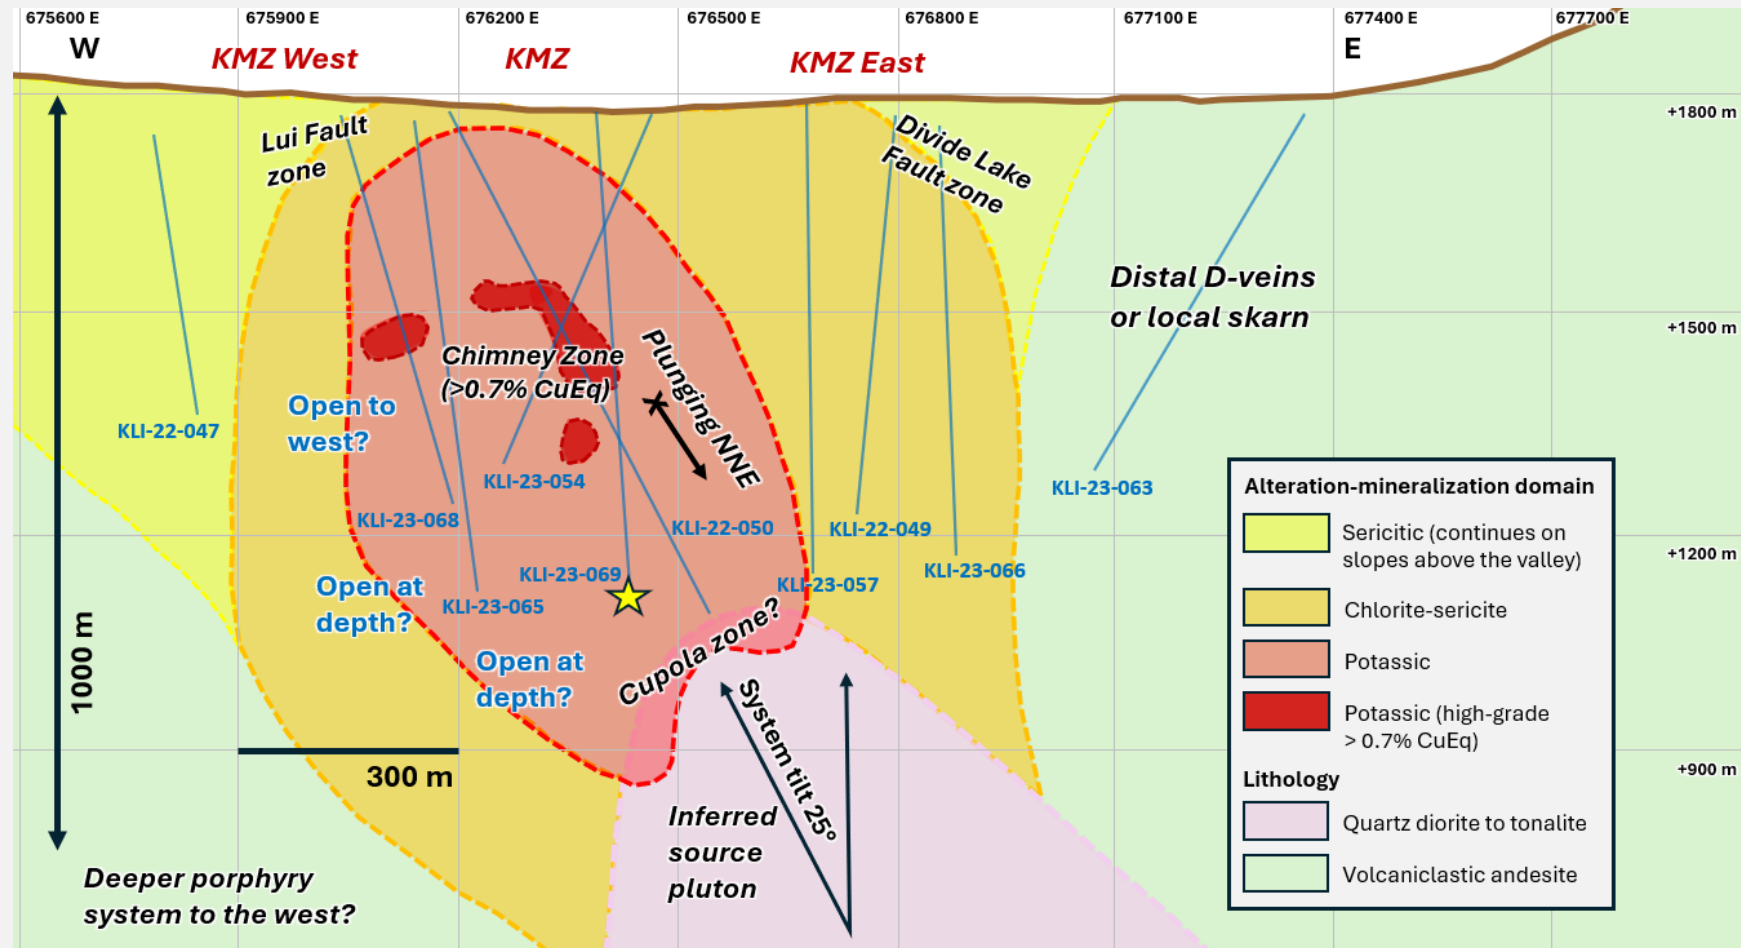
675600 E 675900 E 676200 E 676500 E 676800 E 677100 E 677400 E 677700 E

W

KMZ West

KMZ

KMZ East

E

+1800 m

+1500 m

+1200 m

+900 m

Lui Fault zone

Divide Lake Fault zone

Distal D-veins or local skarn

Chimney Zone (>0.7% CuEq)

Plunging NNE

Open to west?

Open at depth?

Open at depth?

Cupola zone?

System tilt 25°

Inferred source pluton

Deeper porphyry system to the west?

1000 m

300 m

KLI-22-047

KLI-23-054

KLI-23-068

KLI-22-050

KLI-22-049

KLI-23-063

KLI-23-069

KLI-23-065

KLI-23-057

KLI-23-066

Alteration-mineralization domain

Sericitic (continues on slopes above the valley)

Chlorite-sericite

Potassic

Potassic (high-grade > 0.7% CuEq)

Lithology

Quartz diorite to tonalite

Volcaniclastic andesite